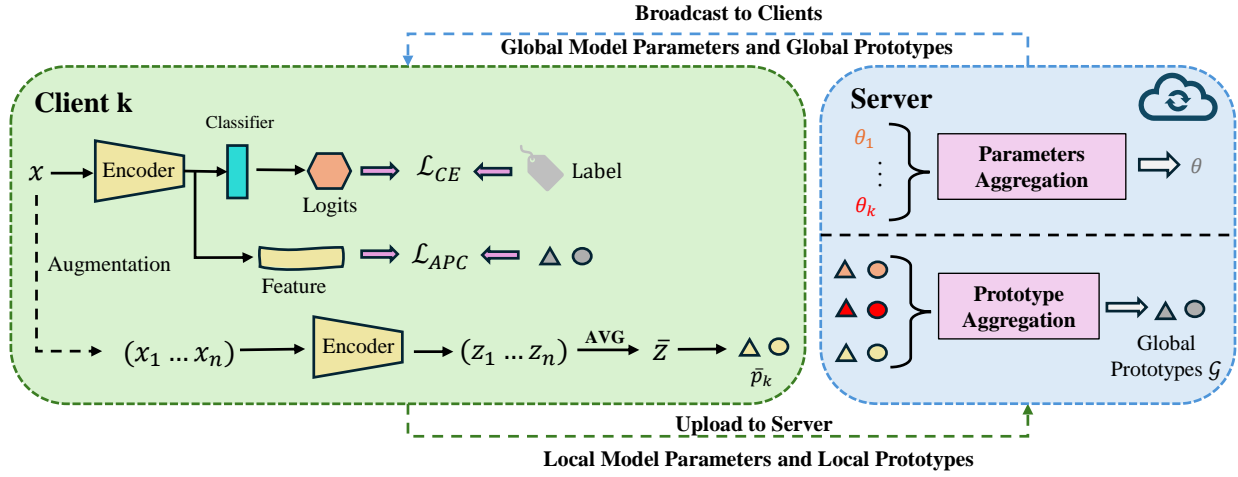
Broadcast to Clients
Global Model Parameters and Global Prototypes

Client k

Classifier

$x$ Encoder

Logits $\mathcal{L}_{CE}$ Label

Augmentation

Feature $\mathcal{L}_{APC}$

$(x_1 \dots x_n)$ Encoder $(z_1 \dots z_n)$ AVG $\bar{Z}$

$\bar{p}_k$

Server

$\theta_1$
$\vdots$
$\theta_k$

Parameters Aggregation

$\theta$

Prototype Aggregation

Global Prototypes $\mathcal{G}$

Upload to Server

Local Model Parameters and Local Prototypes